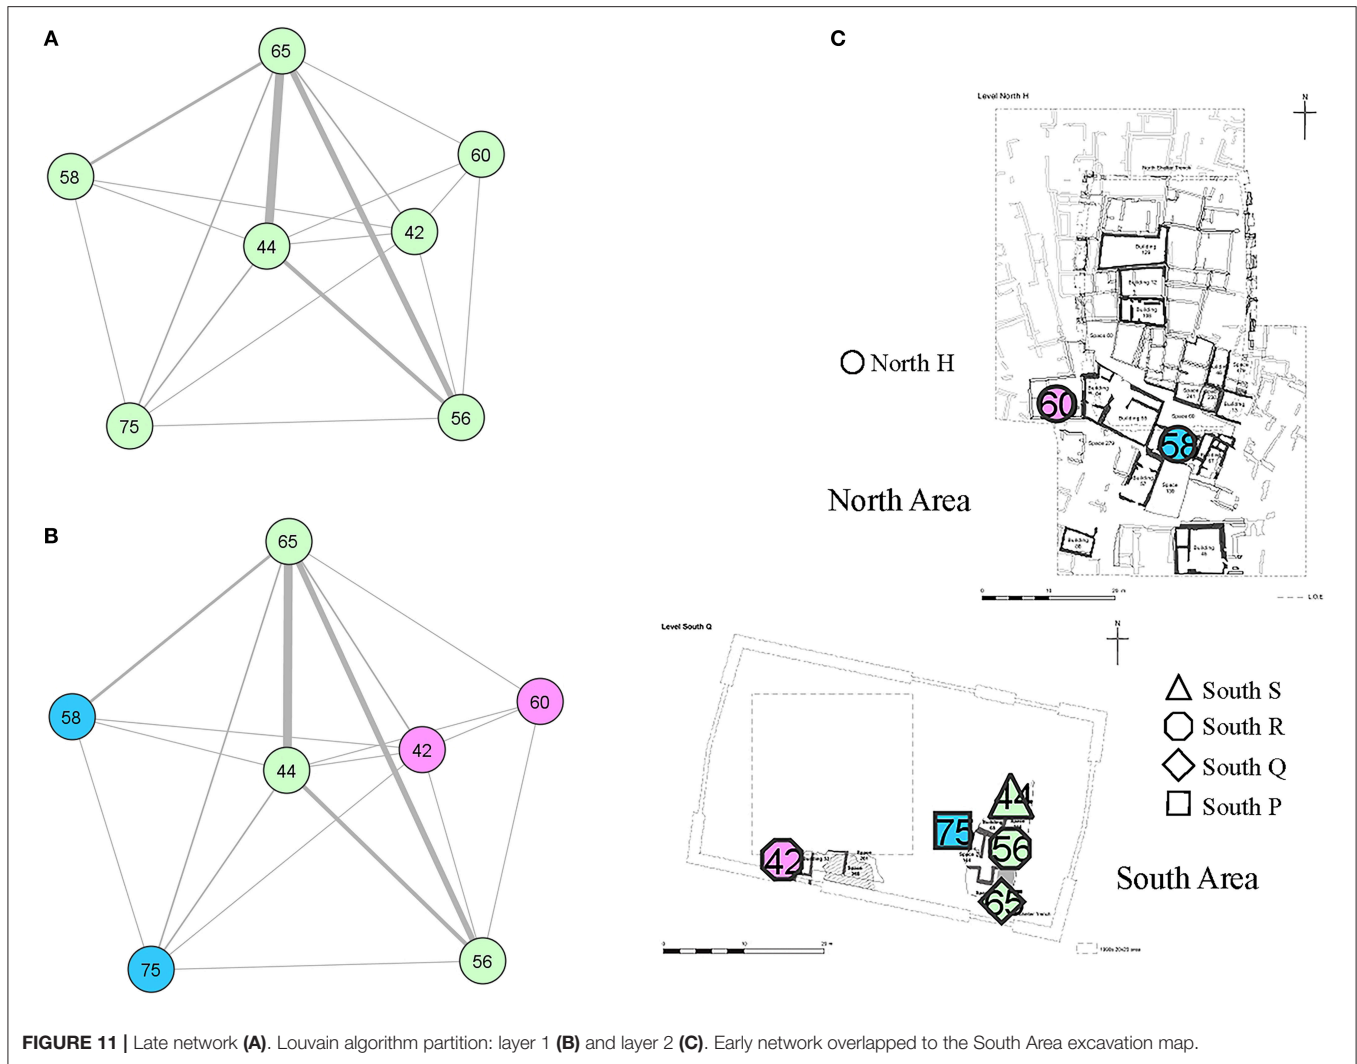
A

65

58

60

44

42

75

56

B

65

58

60

44

42

75

56

C

Level North H

N

North Shelter Trench

Building 129

Building 12

Building 136

Space 60

North H

60

58

North Area

Level South Q

N

South S

South R

South Q

South P

75

44

56

42

65

South Area

FIGURE 11 | Late network **(A)**. Louvain algorithm partition: layer 1 **(B)** and layer 2 **(C)**. Early network overlapped to the South Area excavation map.